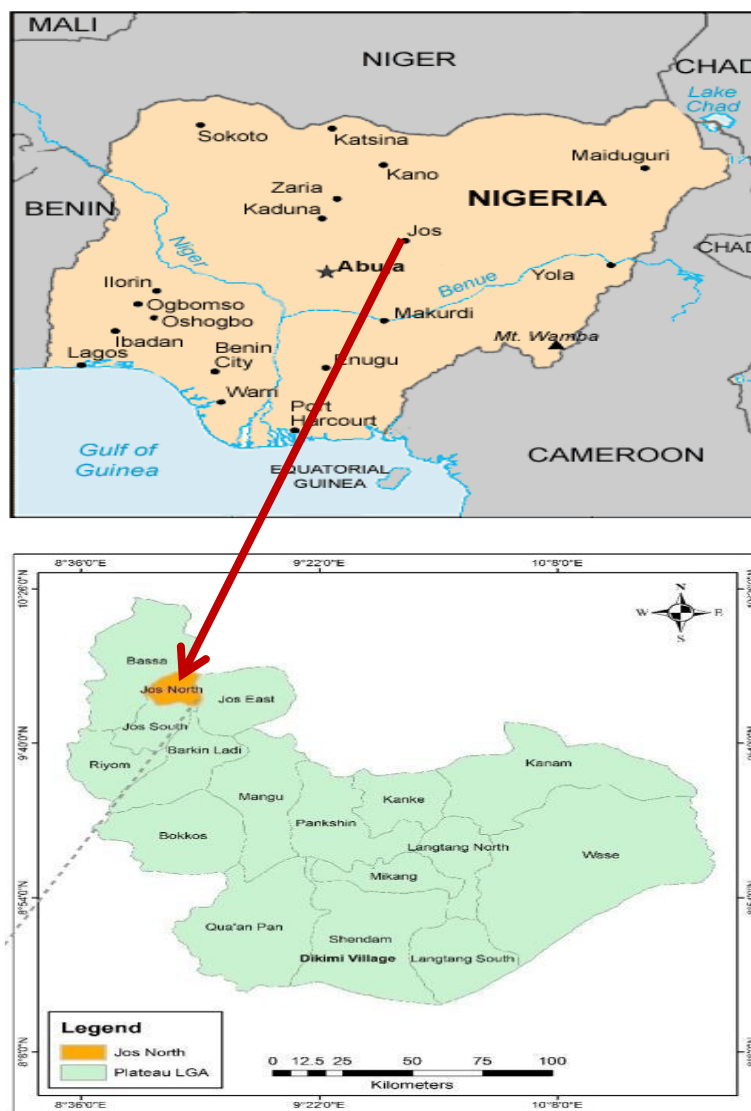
MALI
NIGER
CHAD
Lake Chad
Sokoto
Katsina
Kano
Maiduguri
Zaria
Kaduna
NIGERIA
BENIN
Jos
CHAD
Niger
Abuja
Benue
Yola
Ilorin
Ogbomso
Oshogbo
Makurdi
Ibadan
Mt. Wamba
Lagos
Benin City
Enugu
Warri
Port Harcourt
Gulf of Guinea
EQUATORIAL GUINEA
CAMEROON

8°36'0"E
9°22'0"E
10°8'0"E
10°26'0"N
9°40'0"N
8°54'0"N
8°8'0"N
N
W
E
S
Bassa
Jos North
Jos East
Jos South
Barkin Ladi
Riyom
Kanam
Mangu
Kanke
Pankshin
Bokkos
Langtang North
Wase
Mikang
Qua'an Pan
Shendam
Dikimi Village
Langtang South
Legend
Jos North
Plateau LGA
0 12.5 25 50 75 100
Kilometers
8°36'0"E
9°22'0"E
10°8'0"E